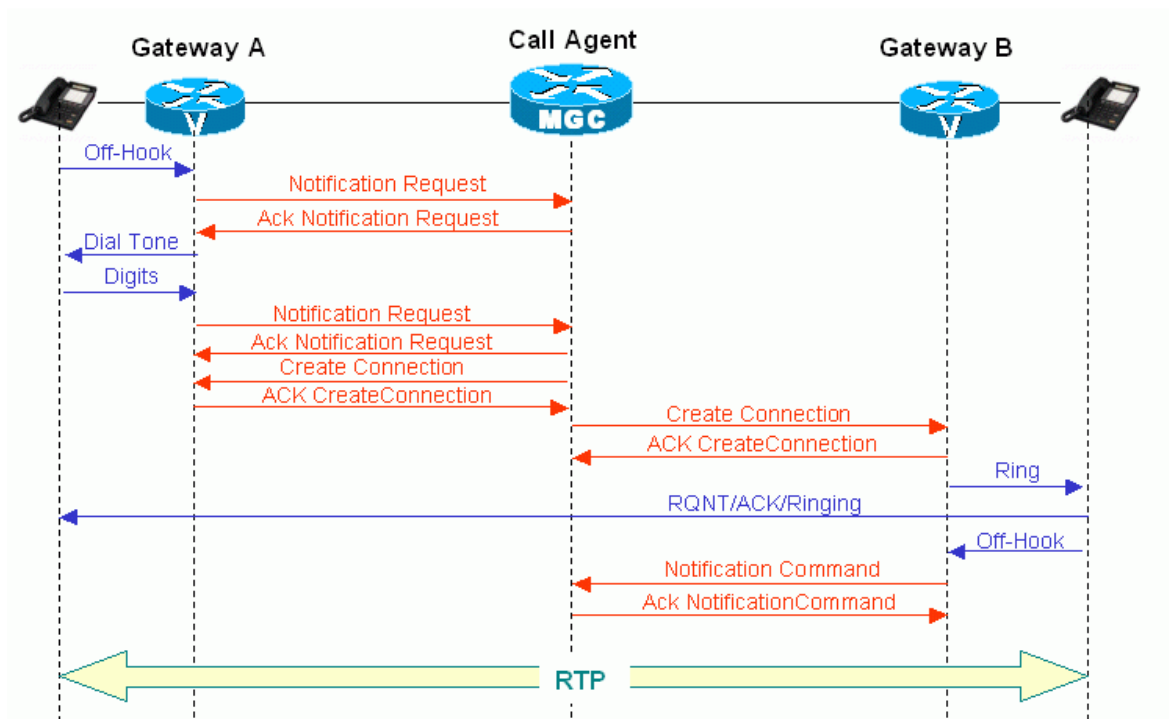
Gateway A

Call Agent

Gateway B

MGC

Off-Hook

Notification Request

Ack Notification Request

Dial Tone

Digits

Notification Request

Ack Notification Request

Create Connection

ACK CreateConnection

Create Connection

ACK CreateConnection

Ring

RQNT/ACK/Ringing

Off-Hook

Notification Command

Ack NotificationCommand

RTP